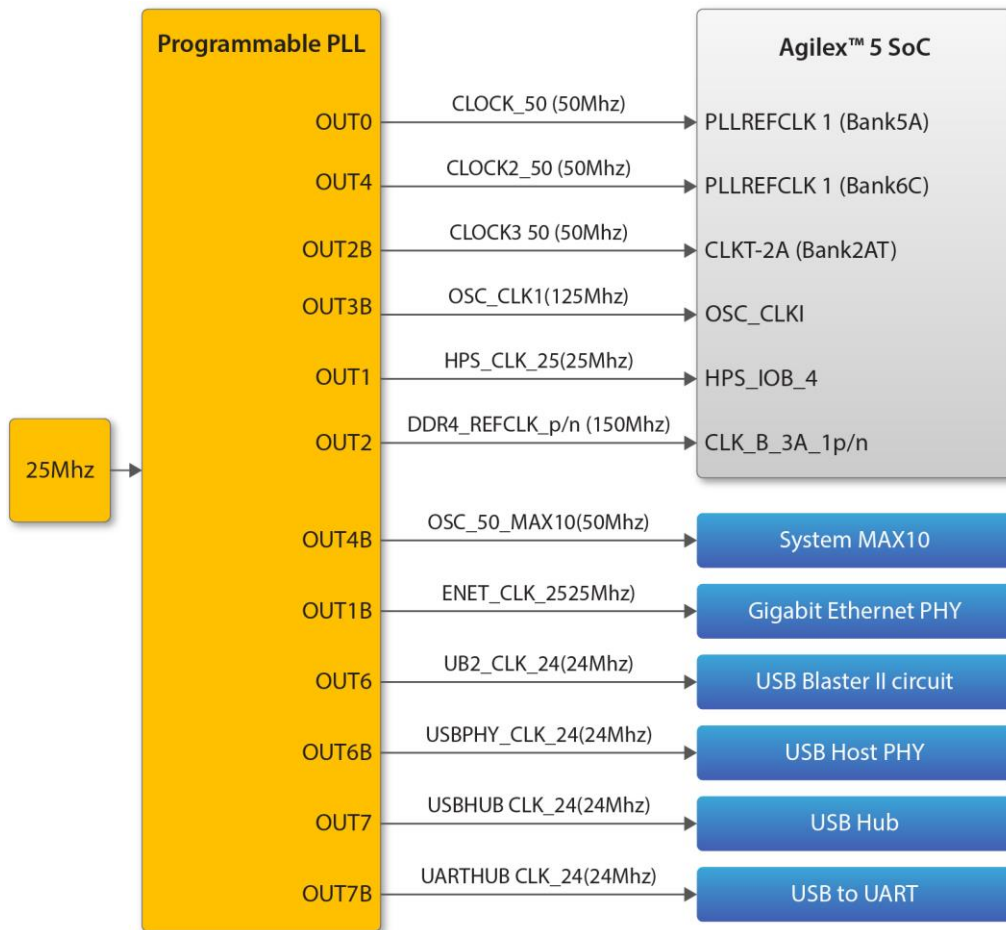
Programmable PLL

Agilex™ 5 SoC

25Mhz

OUT0
CLOCK_50 (50Mhz)
PLLREFCLK 1 (Bank5A)

OUT4
CLOCK2_50 (50Mhz)
PLLREFCLK 1 (Bank6C)

OUT2B
CLOCK3 50 (50Mhz)
CLKT-2A (Bank2AT)

OUT3B
OSC_CLK1(125Mhz)
OSC_CLKI

OUT1
HPS_CLK_25(25Mhz)
HPS_IOB_4

OUT2
DDR4_REFCLK_p/n (150Mhz)
CLK_B_3A_1p/n

OUT4B
OSC_50_MAX10(50Mhz)
System MAX10

OUT1B
ENET_CLK_2525Mhz)
Gigabit Ethernet PHY

OUT6
UB2_CLK_24(24Mhz)
USB Blaster II circuit

OUT6B
USBPHY_CLK_24(24Mhz)
USB Host PHY

OUT7
USBHUB CLK_24(24Mhz)
USB Hub

OUT7B
UARTHUB CLK_24(24Mhz)
USB to UART